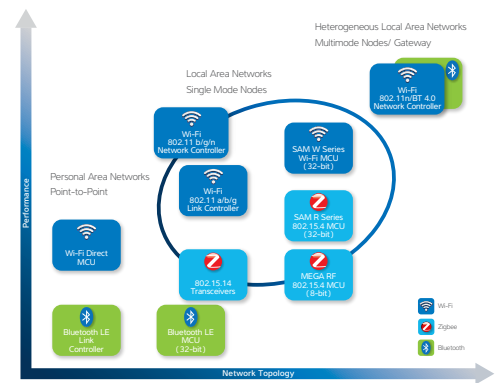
Heterogeneous Local Area Networks
Multimode Nodes/ Gateway

Wi-Fi
802.11n/BT 4.0
Network Controller

Local Area Networks
Single Mode Nodes

Wi-Fi
802.11 b/g/n
Network Controller

SAM W Series
Wi-Fi MCU
(32-bit)

Wi-Fi
802.11 a/b/g
Link Controller

SAM R Series
802.15.4 MCU
(32-bit)

Personal Area Networks
Point-to-Point

Wi-Fi Direct
MCU

802.15.14
Transceivers

MEGA RF
802.15.4 MCU
(8-bit)

Wi-Fi

Zigbee

Bluetooth

Bluetooth LE
Link
Controller

Bluetooth LE
MCU
(32-bit)

Performance

Network Topology